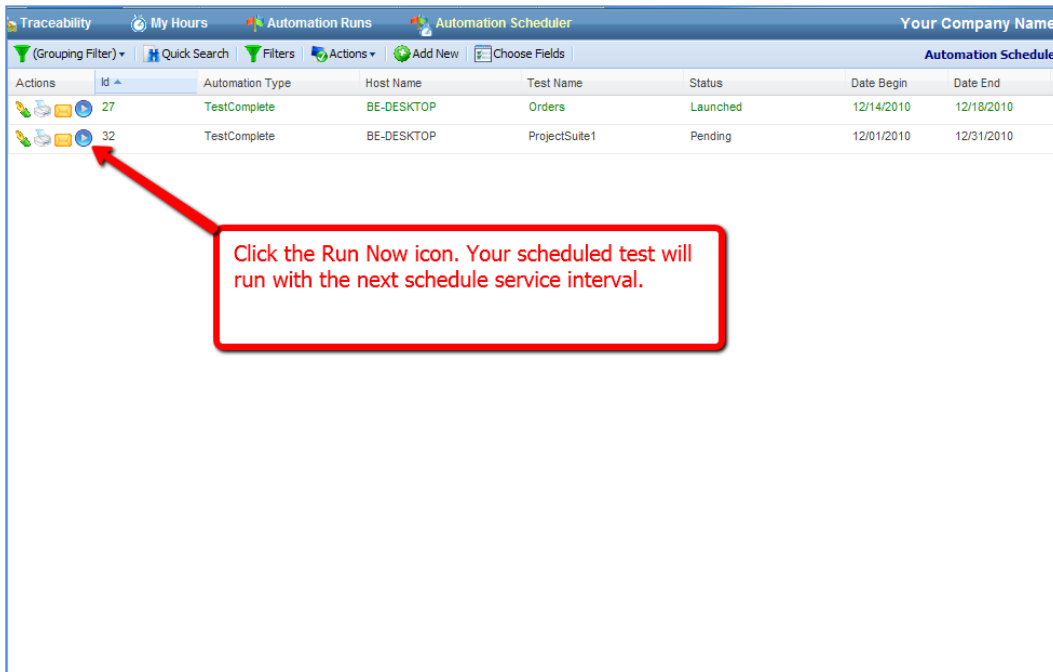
Traceability My Hours Automation Runs Automation Scheduler Your Company Name

(Grouping Filter) ▾ Quick Search Filters Actions ▾ Add New Choose Fields Automation Schedule

| Actions | Id ▲ | Automation Type | Host Name | Test Name | Status | Date Begin | Date End |
|---|---|---|---|---|---|---|---|
| | 27 | TestComplete | BE-DESKTOP | Orders | Launched | 12/14/2010 | 12/18/2010 |
| | 32 | TestComplete | BE-DESKTOP | ProjectSuite1 | Pending | 12/01/2010 | 12/31/2010 |

Click the Run Now icon. Your scheduled test will run with the next schedule service interval.